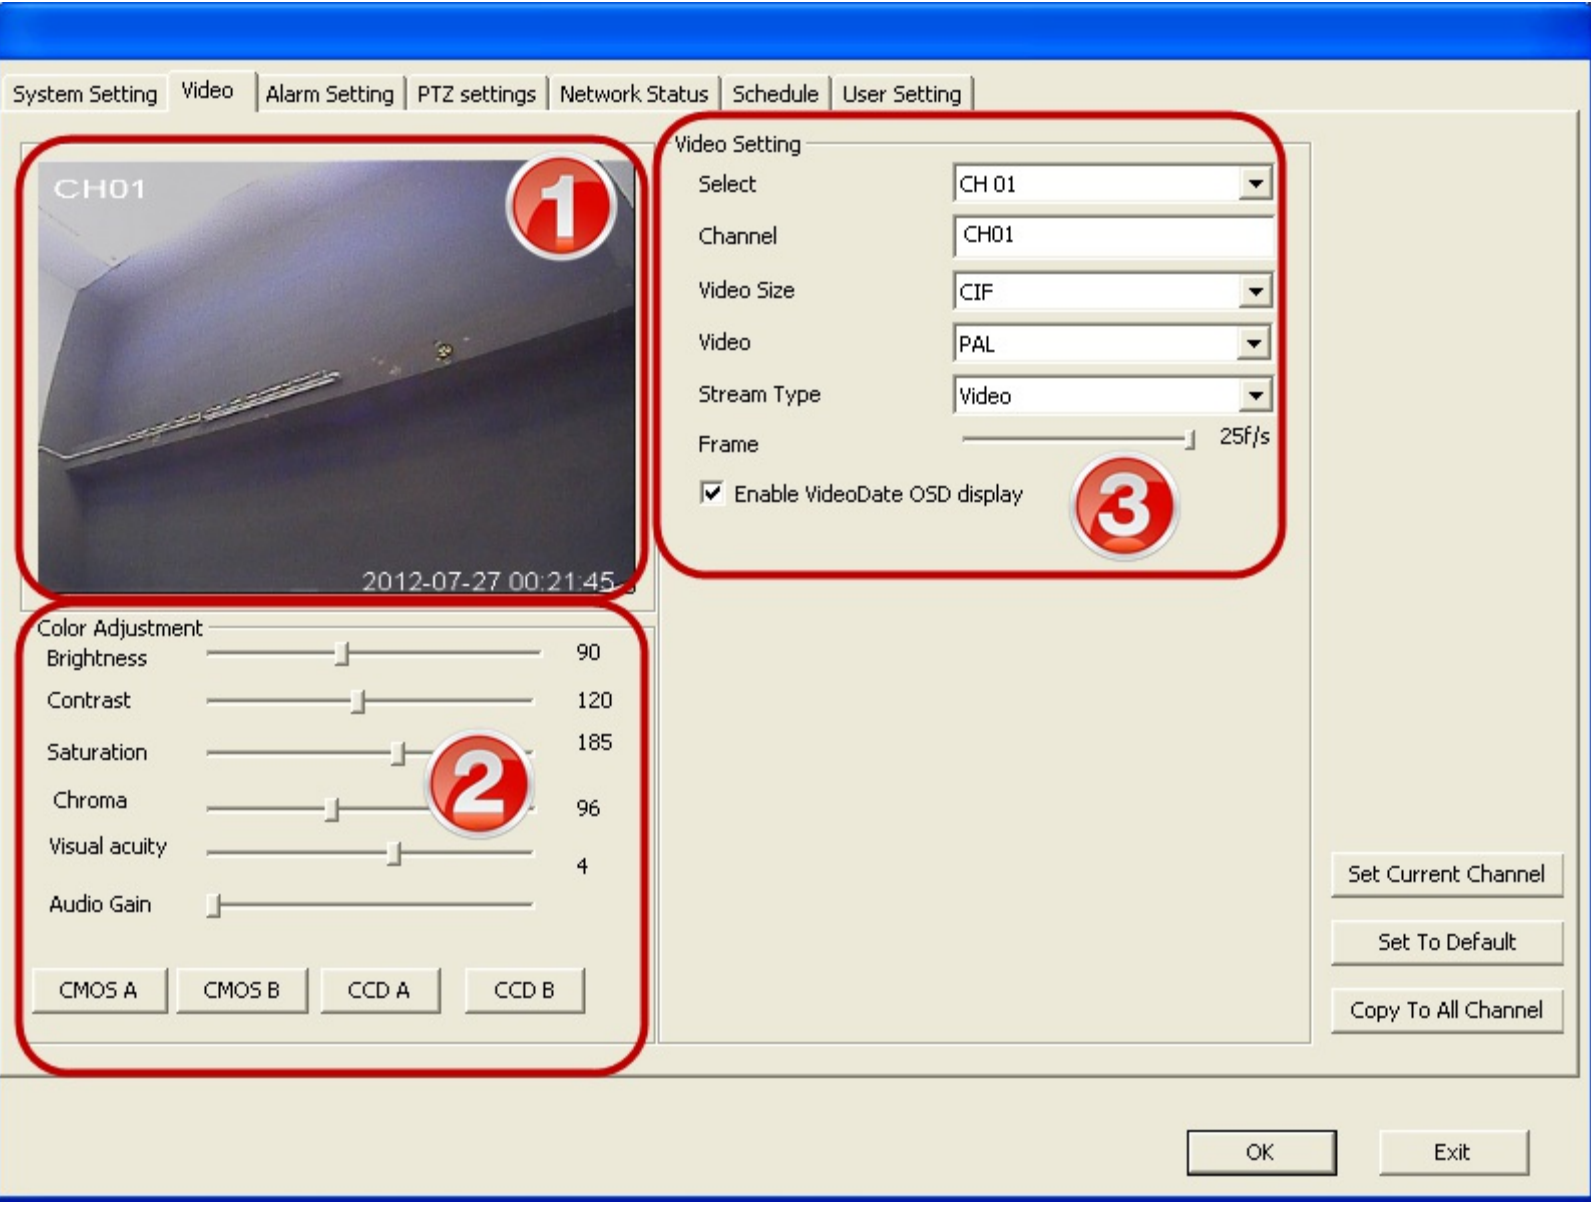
System Setting | Video | Alarm Setting | PTZ settings | Network Status | Schedule | User Setting

CH01

1

2012-07-27 00:21:45

Video Setting

Select CH 01

Channel CH01

Video Size CIF

Video PAL

Stream Type Video

Frame 25f/s

Enable VideoDate OSD display

3

Color Adjustment

Brightness 90

Contrast 120

Saturation 185

Chroma 96

Visual acuity 4

Audio Gain

2

CMOS A CMOS B CCD A CCD B

Set Current Channel

Set To Default

Copy To All Channel

OK Exit